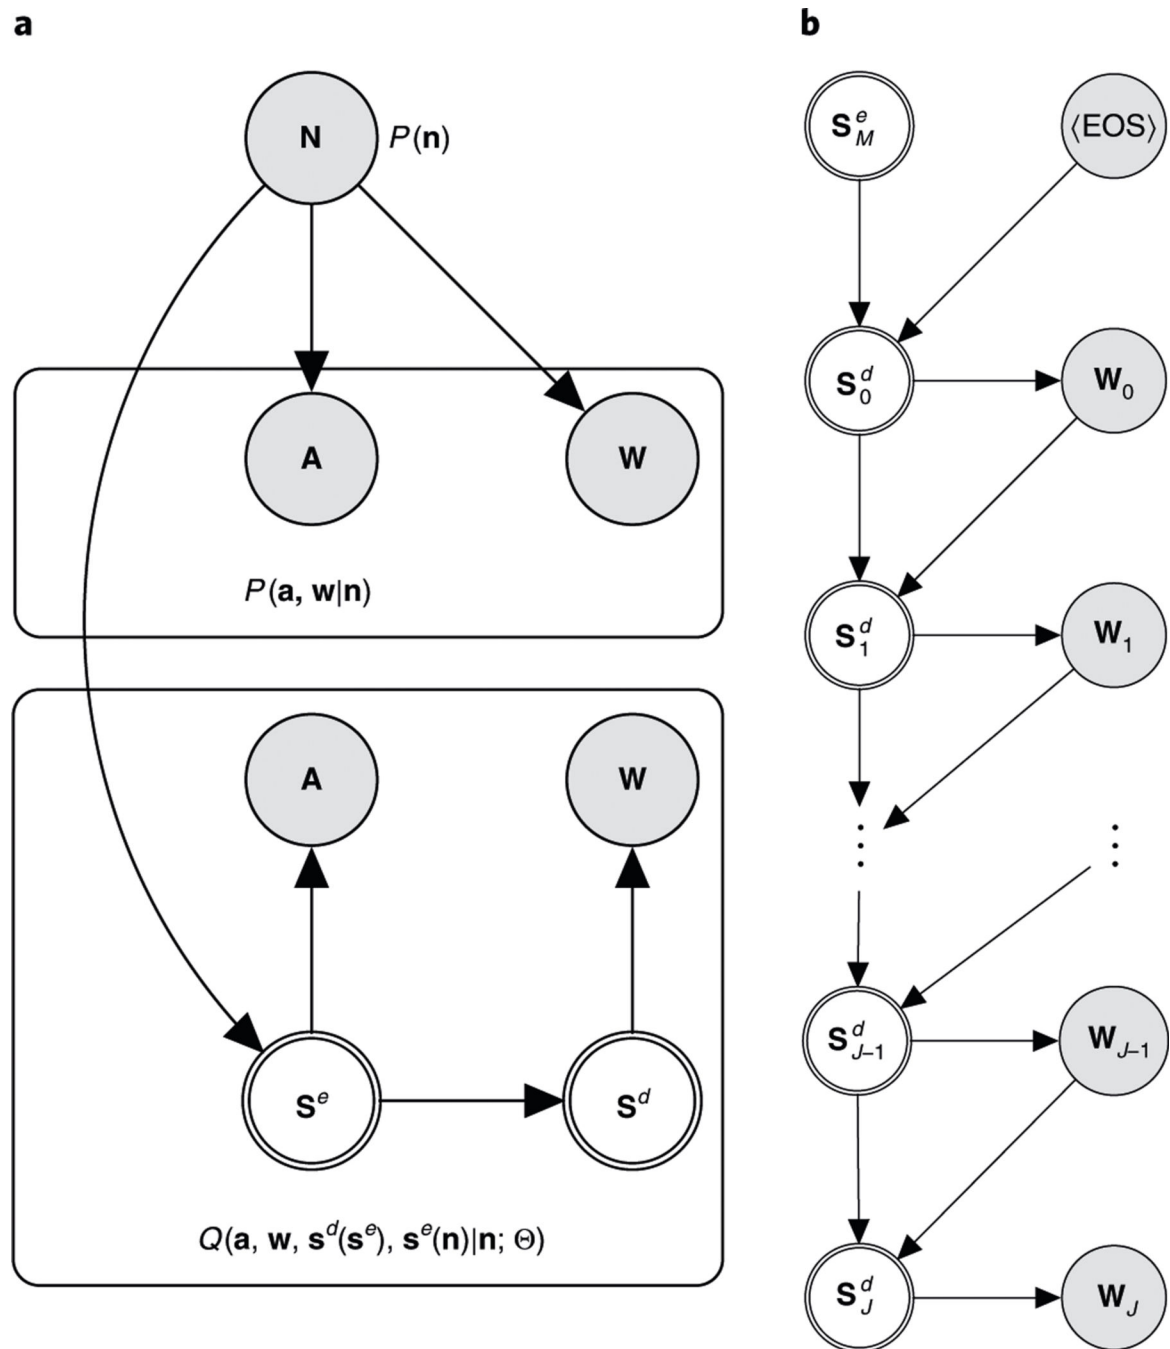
a

N $P(\mathbf{n})$

A

W

$P(\mathbf{a}, \mathbf{w}|\mathbf{n})$

A

W

$\mathbf{S}^e$

$\mathbf{S}^d$

$Q(\mathbf{a}, \mathbf{w}, \mathbf{s}^d(\mathbf{s}^e), \mathbf{s}^e(\mathbf{n})|\mathbf{n}; \Theta)$

b

$\mathbf{S}^e_M$

⟨EOS⟩

$\mathbf{S}^d_0$

$\mathbf{W}_0$

$\mathbf{S}^d_1$

$\mathbf{W}_1$

$\mathbf{S}^d_{J-1}$

$\mathbf{W}_{J-1}$

$\mathbf{S}^d_J$

$\mathbf{W}_J$